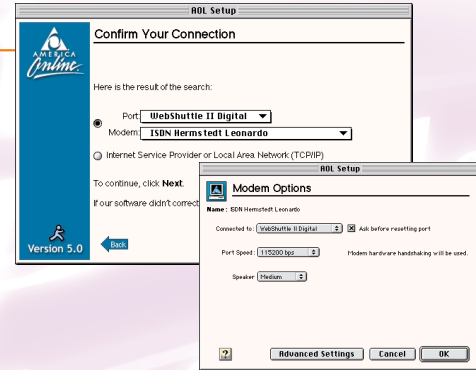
AOL Setup

AMERICA Online

Confirm Your Connection

Here is the result of the search:

Port: WebShuttle II Digital

Modem: ISDN Hermstedt Leonardo

Internet Service Provider or Local Area Network (TCP/IP)

To continue, click **Next**.

If our software didn't correct

Version 5.0

Back

AOL Setup

Modem Options

Name : ISDN Hermstedt Leonardo

Connected to: WebShuttle II Digital

Ask before resetting port

Port Speed: 115200 bps

Modem hardware handshaking will be used.

Speaker: Medium

?

Advanced Settings

Cancel

OK